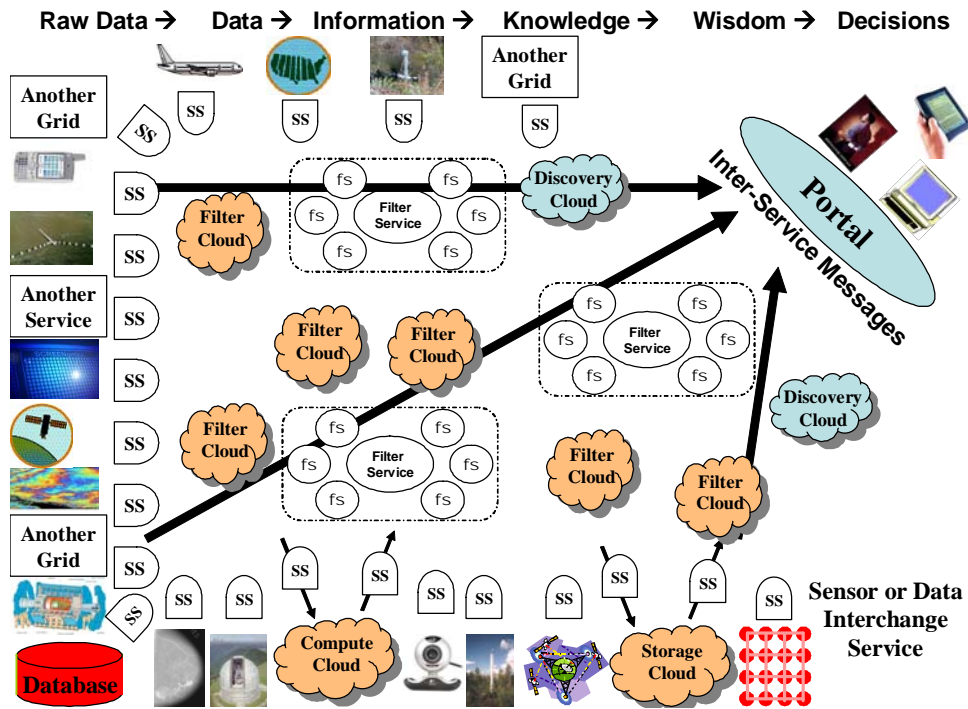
Raw Data → Data → Information → Knowledge → Wisdom → Decisions

Another Grid

SS

SS

SS

Another Grid

SS

SS

Filter Cloud

fs fs fs Filter Service fs fs fs

Discovery Cloud

Portal

Inter-Service Messages

SS

Another Service

SS

SS

SS

SS

Filter Cloud

Filter Cloud

fs fs fs Filter Service fs fs fs

Filter Cloud

fs fs fs Filter Service fs fs fs

Filter Cloud

Discovery Cloud

Filter Cloud

Another Grid

SS

SS

SS SS SS SS SS SS SS SS SS SS SS SS

Compute Cloud

Storage Cloud

Sensor or Data Interchange Service

Database